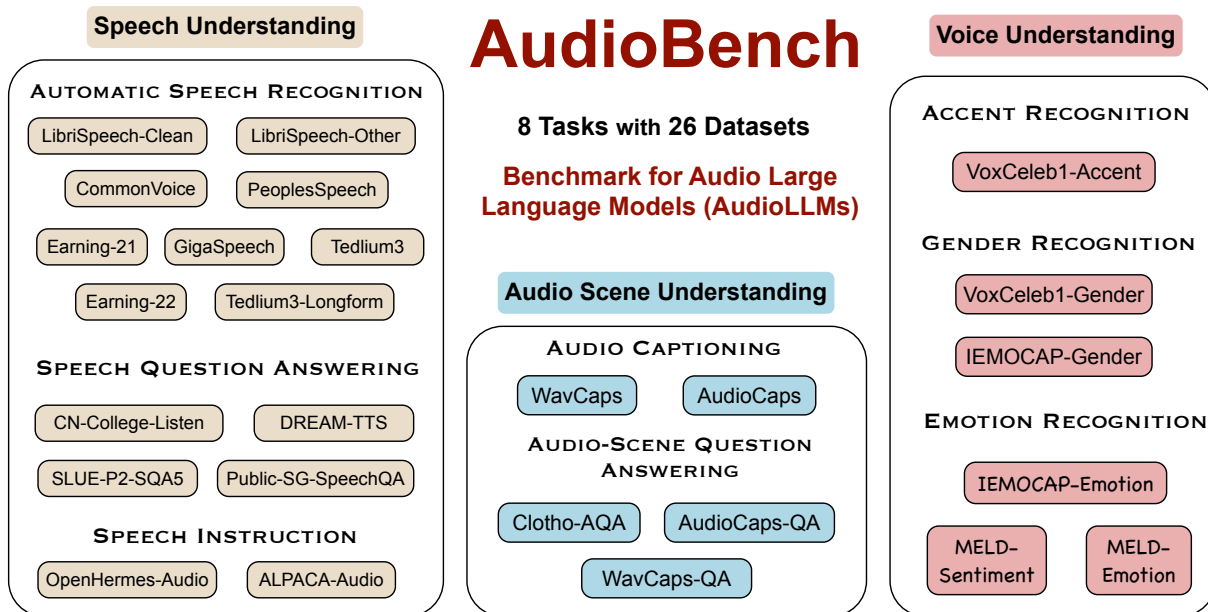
Speech Understanding

Automatic Speech Recognition

LibriSpeech-Clean

LibriSpeech-Other

CommonVoice

PeoplesSpeech

Earning-21

GigaSpeech

Tedlium3

Earning-22

Tedlium3-Longform

Speech Question Answering

CN-College-Listen

DREAM-TTS

SLUE-P2-SQA5

Public-SG-SpeechQA

Speech Instruction

OpenHermes-Audio

ALPACA-Audio

AudioBench

8 Tasks with 26 Datasets

Benchmark for Audio Large Language Models (AudioLLMs)

Audio Scene Understanding

Audio Captioning

WavCaps

AudioCaps

Audio-Scene Question Answering

Clotho-AQA

AudioCaps-QA

WavCaps-QA

Voice Understanding

Accent Recognition

VoxCeleb1-Accent

Gender Recognition

VoxCeleb1-Gender

IEMOCAP-Gender

Emotion Recognition

IEMOCAP-Emotion

MELD-Sentiment

MELD-Emotion